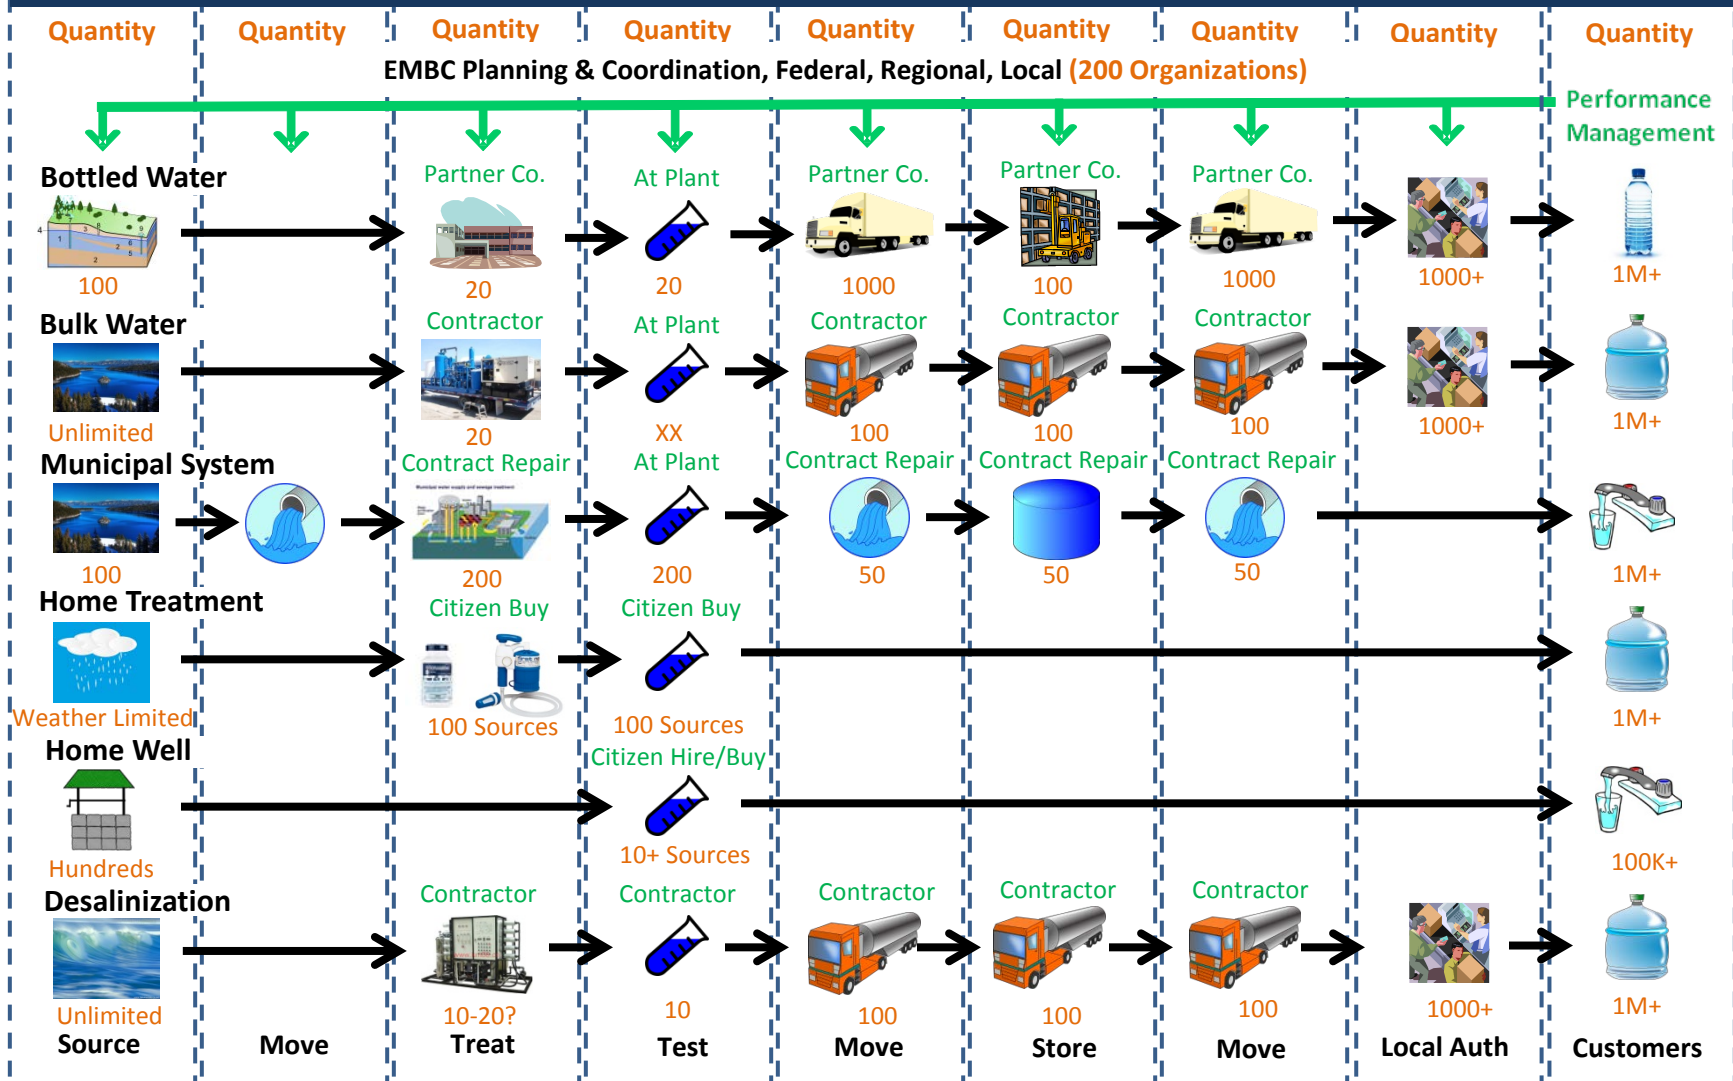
Quantity Quantity Quantity Quantity Quantity Quantity Quantity Quantity Quantity

EMBC Planning & Coordination, Federal, Regional, Local (200 Organizations)

Performance Management

Bottled Water
100
Partner Co.
20
At Plant
20
Partner Co.
1000
Partner Co.
100
Partner Co.
1000
1000+
1M+

Bulk Water
Unlimited
Contractor
20
At Plant
XX
Contractor
100
Contractor
100
Contractor
100
1000+
1M+

Municipal System
100
Contract Repair
200
At Plant
200
Contract Repair
50
Contract Repair
50
Contract Repair
50
1M+

Home Treatment
Weather Limited
Citizen Buy
100 Sources
Citizen Buy
100 Sources
1M+

Home Well
Hundreds
Citizen Hire/Buy
10+ Sources
100K+

Desalinization
Unlimited
Contractor
10-20?
Contractor
10
Contractor
100
Contractor
100
Contractor
100
1000+
1M+

Source Move Treat Test Move Store Move Local Auth Customers